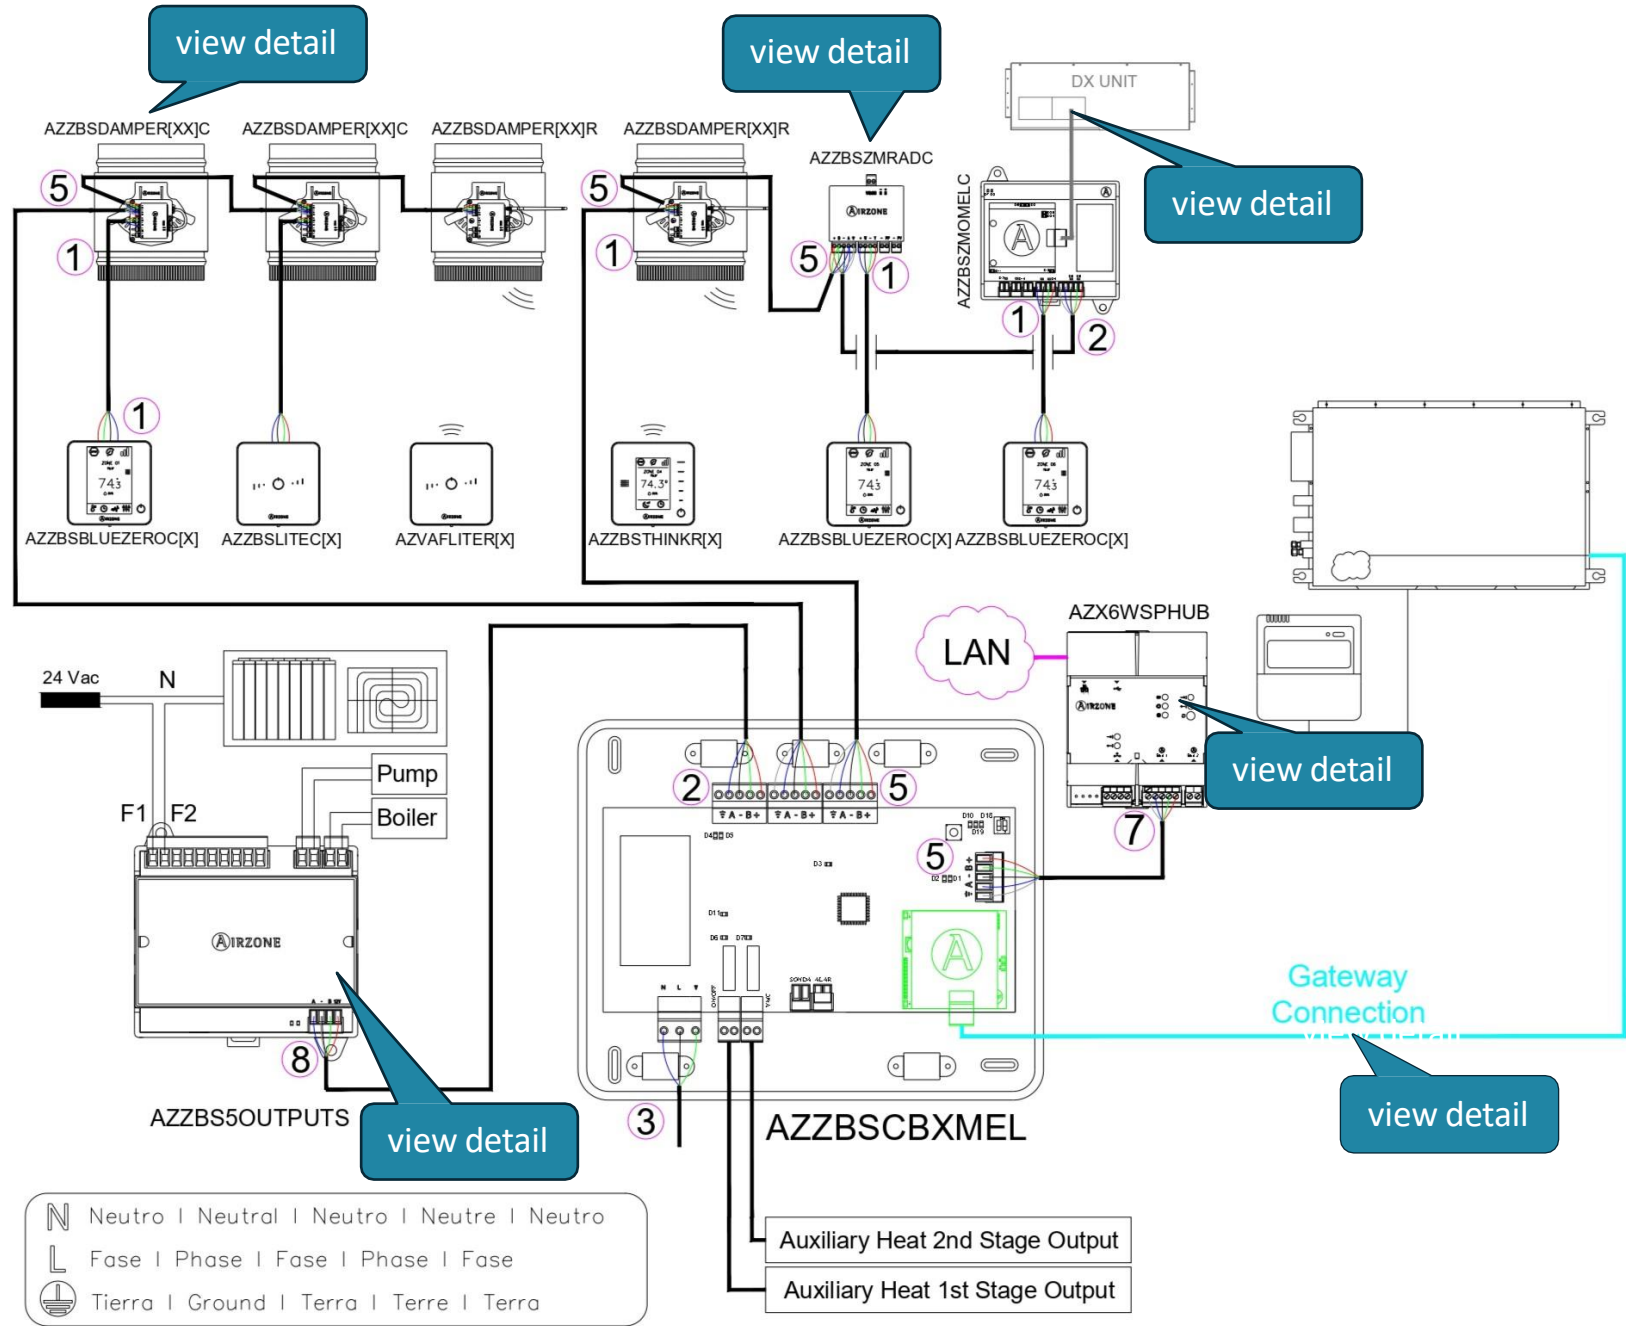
view detail

view detail

DX UNIT

view detail

AZZBSDAMPER[XX]C AZZBSDAMPER[XX]C AZZBSDAMPER[XX]R AZZBSDAMPER[XX]R

AZZBSZMRADC

AZZBSZMOMELC

5 1 5 1 5 1 1 2 1

AZZBSBLUEZEROC[X] AZZBSLITEC[X] AZVAFLITER[X] AZZBSTHINKR[X] AZZBSBLUEZEROC[X] AZZBSBLUEZEROC[X]

AZX6WSPHUB

LAN

24 Vac N

Pump

Boiler

F1 F2

view detail

2 5

5

7

Gateway Connection

8

3

AZZBS5OUTPUTS

view detail

AZZBSCBXMEL

view detail

N Neutro | Neutral | Neutro | Neutre | Neutro
L Fase | Phase | Fase | Phase | Fase
Tierra | Ground | Terra | Terre | Terra

Auxiliary Heat 2nd Stage Output

Auxiliary Heat 1st Stage Output